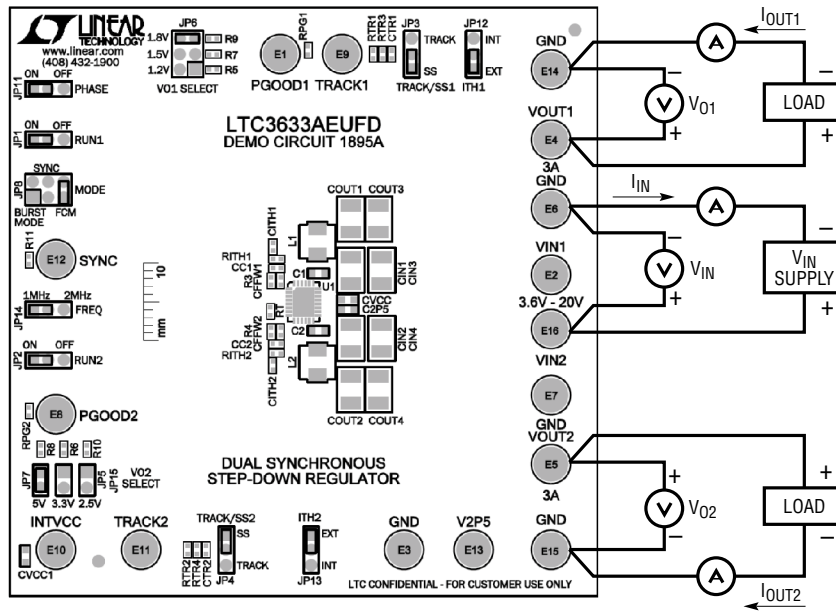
LINEAR TECHNOLOGY
www.linear.com
(408) 432-1900

JP6
1.8V R9
1.5V R7
1.2V R5
VO1 SELECT

RPG1
E1
PGOOD1
E9
TRACK1

RTR1 RTR3 CTR1
JP3
TRACK
SS
TRACK/SS1

JP12
INT
EXT
ITH1

JP11
ON OFF
PHASE

JP1
ON OFF
RUN1

LTC3633AEUFD
DEMO CIRCUIT 1895A

JP8
SYNC
MODE
BURST MODE
FCM

R11
E12
SYNC

10
mm

JP14
1MHz 2MHz
FREQ

JP2
ON OFF
RUN2

COUT1 COUT3
CITH1
RITH1
CC1
R3
CFFW1
L1
C1
U1
CIN1
CIN3
CVCC
C2P5
R1
R4
CFFW2
CC2
RITH2
C2
CIN2
CIN4
L2
CITH2
COUT2 COUT4

E8
PGOOD2
RPG2
R8 R6 R10

JP7 JP5 JP15
5V 3.3V 2.5V
VO2 SELECT

DUAL SYNCHRONOUS
STEP-DOWN REGULATOR

INTVCC
E10
CVCC1

TRACK2
E11

TRACK/SS2
SS
TRACK
RTR2 RTR4 CTR2
JP4

ITH2
EXT
INT
JP13

GND
E3

V2P5
E13

LTC CONFIDENTIAL - FOR CUSTOMER USE ONLY

GND
E14
VOUT1
E4
3A
GND
E6
VIN1
E2
3.6V - 20V
E16
VIN2
E7
GND
VOUT2
E5
3A
GND
E15

$I_{OUT1}$
A
–
$V_{O1}$
+
LOAD
–
+

$I_{IN}$
A
–
$V_{IN}$
+
$V_{IN}$
SUPPLY
–
+

+
$V_{O2}$
–
LOAD
+
–
A
$I_{OUT2}$